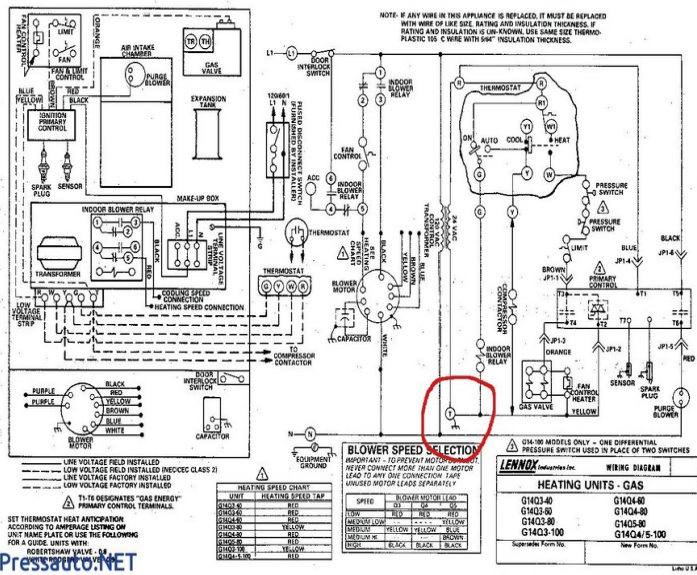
NOTE: IF ANY WIRE IN THIS APPLIANCE IS REPLACED, IT MUST BE REPLACED WITH WIRE OF LIKE SIZE, RATING AND INSULATION THICKNESS. IF RATING AND INSULATION IS UN-KNOWN, USE SAME SIZE THERMOPLASTIC 105 C WIRE WITH 5/64" INSULATION THICKNESS.

ORANGE
LIMIT
FAN
FAN & LIMIT CONTROL
AIR INTAKE CHAMBER
PURGE BLOWER
TR
TH
GAS VALVE
EXPANSION TANK
BLUE
YELLOW
RED
BLACK
IGNITION PRIMARY CONTROL
SPARK PLUG
SENSOR
INDOOR BLOWER RELAY
MAKE-UP BOX
BLACK
RED
TRANSFORMER
COOLING SPEED CONNECTION
HEATING SPEED CONNECTION
LOW VOLTAGE TERMINAL STRIP
120/60/1
FUSED DISCONNECT SWITCH
L1
DOOR INTERLOCK SWITCH
INDOOR BLOWER RELAY
FAN CONTROL
ACC
INDOOR BLOWER RELAY
THERMOSTAT
BLOWER MOTOR
CAPACITOR
WHITE
BLACK
YELLOW
BLUE
24 VAC
TRANSFORMER
TO COMPRESSOR CONTACTOR
THERMOSTAT
R
AUTO
COOL
Y1
W1
HEAT
G
Y
W
R1
PRESSURE SWITCH
LIMIT
BLUE
BLACK
BROWN
JP1-4
JP1-8
PRIMARY CONTROL
T3
T1
T5
T4
T7
T6
JP1-3
JP1-2
JP1-5
ORANGE
INDOOR BLOWER RELAY
FAN CONTROL HEATER
SENSOR
SPARK PLUG
GAS VALVE
YELLOW
PURGE BLOWER
RED

PURPLE
PURPLE
BLACK
RED
YELLOW
BROWN
BLUE
WHITE
BLOWER MOTOR
DOOR INTERLOCK SWITCH
CAPACITOR
N
EQUIPMENT GROUND
LINE VOLTAGE FIELD INSTALLED
LOW VOLTAGE FIELD INSTALLED (NEC/CEC CLASS 2)
LINE VOLTAGE FACTORY INSTALLED
LOW VOLTAGE FACTORY INSTALLED
T1-T8 DESIGNATES "GAS ENERGY" PRIMARY CONTROL TERMINALS.

SET THERMOSTAT HEAT ANTICIPATION ACCORDING TO AMPERAGE LISTING ON UNIT NAME PLATE OR USE THE FOLLOWING FOR A GUIDE. UNITS WITH ROBERTSHAW VALVE - 0.4

HEATING SPEED CHART
| UNIT | HEATING SPEED TAP |
|---|---|
| G14Q3-40 | RED |
| G14Q3-60 | RED |
| G14Q4-40 | RED |
| G14Q4-60 | RED |
| G14Q3-80 | YELLOW |
| G14Q4-80 | RED |
| G14Q5-80 | RED |
| G14Q3-100 | YELLOW |
| G14Q4-5-100 | RED |

BLOWER SPEED SELECTION
IMPORTANT - TO PREVENT MOTOR BURNOUT, NEVER CONNECT MORE THAN ONE MOTOR LEAD TO ANY ONE CONNECTION. TAPE UNUSED MOTOR LEADS SEPARATELY

| SPEED | BLOWER MOTOR LEAD Q3 | Q4 | Q5 |
|---|---|---|---|
| LOW | RED | RED | RED |
| MEDIUM LOW | --- | --- | YELLOW |
| MEDIUM | YELLOW | YELLOW | BLUE |
| MEDIUM HI | --- | --- | BROWN |
| HIGH | BLACK | BLACK | BLACK |

G14-100 MODELS ONLY - ONE DIFFERENTIAL PRESSURE SWITCH USED IN PLACE OF TWO SWITCHES

LENNOX Industries Inc.
WIRING DIAGRAM
HEATING UNITS - GAS
G14Q3-40 G14Q4-40
G14Q3-60 G14Q4-60
G14Q3-80 G14Q4-80
G14Q3-100 G14Q5-80
G14Q4/5-100
Supersedes Form No.
New Form No.

Pressauto.NET